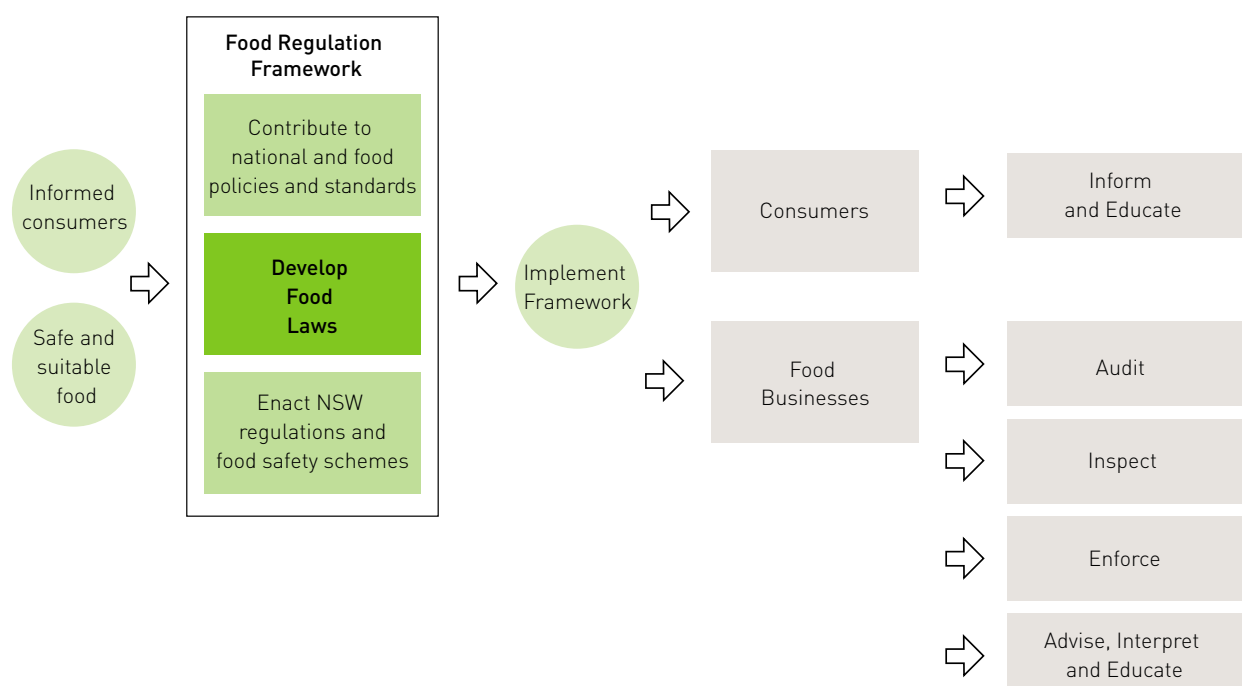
Informed consumers

Safe and suitable food

Food Regulation Framework

Contribute to national and food policies and standards

Develop Food Laws

Enact NSW regulations and food safety schemes

Implement Framework

Consumers

Food Businesses

Inform and Educate

Audit

Inspect

Enforce

Advise, Interpret and Educate